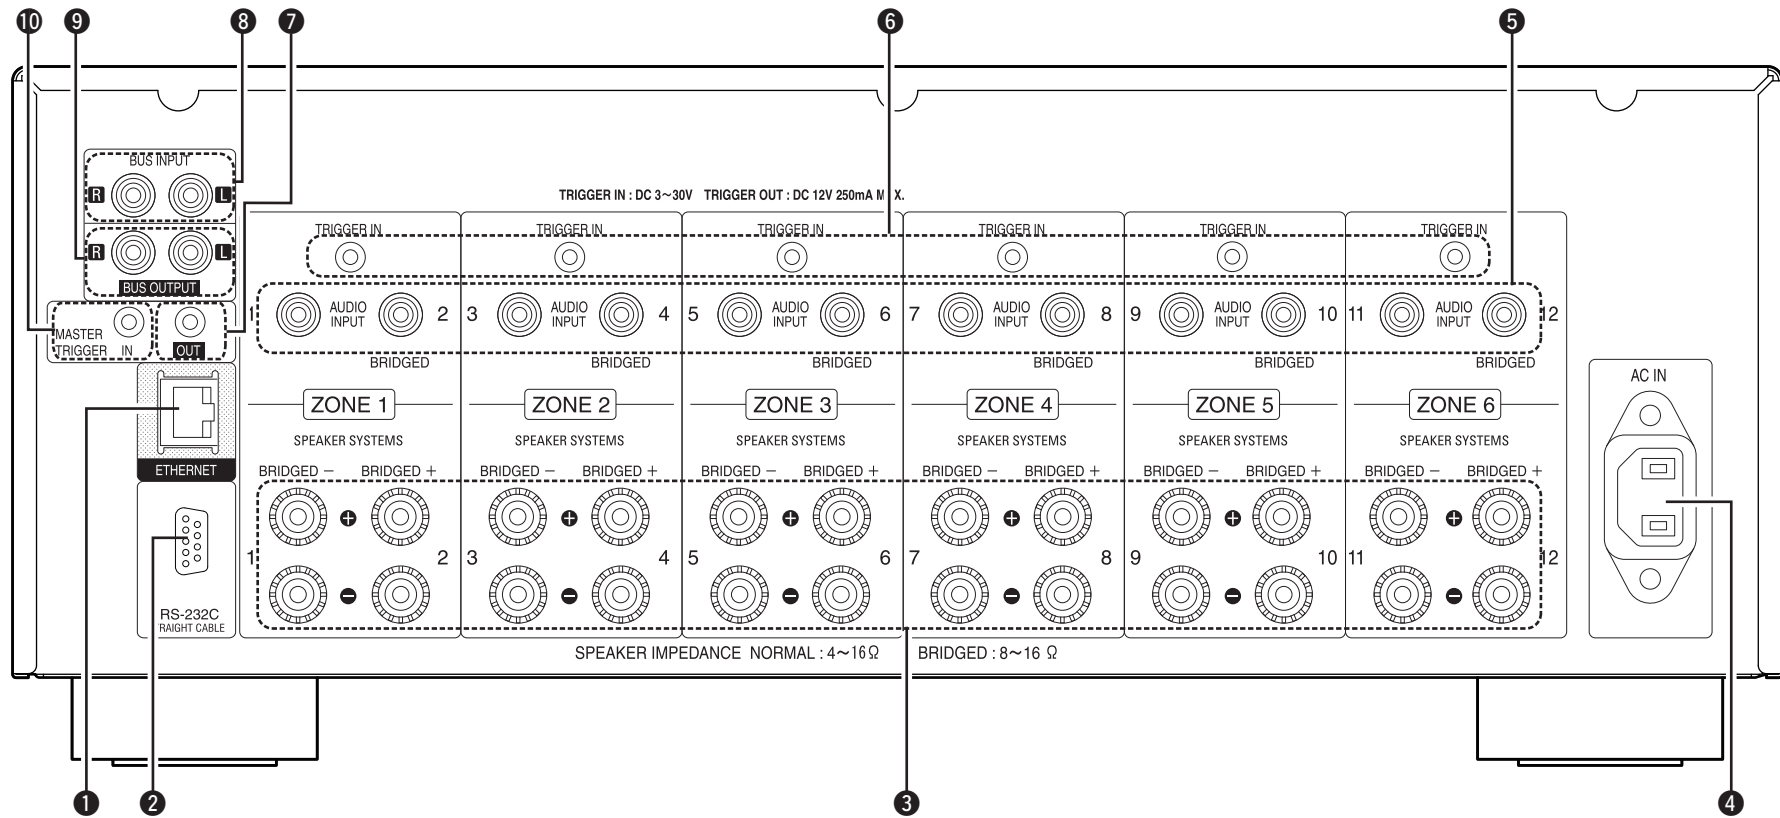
⑩ ⑨ ⑧ ⑦ ⑥ ⑤

BUS INPUT
R L
R L
BUS OUTPUT
MASTER TRIGGER IN
OUT

TRIGGER IN : DC 3～30V TRIGGER OUT : DC 12V 250mA MAX.

TRIGGER IN
TRIGGER IN
TRIGGER IN
TRIGGER IN
TRIGGER IN
TRIGGER IN

1 AUDIO INPUT 2
BRIDGED
3 AUDIO INPUT 4
BRIDGED
5 AUDIO INPUT 6
BRIDGED
7 AUDIO INPUT 8
BRIDGED
9 AUDIO INPUT 10
BRIDGED
11 AUDIO INPUT 12
BRIDGED

ZONE 1
SPEAKER SYSTEMS
BRIDGED − BRIDGED +
1 2

ZONE 2
SPEAKER SYSTEMS
BRIDGED − BRIDGED +
3 4

ZONE 3
SPEAKER SYSTEMS
BRIDGED − BRIDGED +
5 6

ZONE 4
SPEAKER SYSTEMS
BRIDGED − BRIDGED +
7 8

ZONE 5
SPEAKER SYSTEMS
BRIDGED − BRIDGED +
9 10

ZONE 6
SPEAKER SYSTEMS
BRIDGED − BRIDGED +
11 12

ETHERNET

RS-232C
RAIGHT CABLE

AC IN

SPEAKER IMPEDANCE NORMAL : 4～16Ω BRIDGED : 8～16 Ω

① ② ③ ④